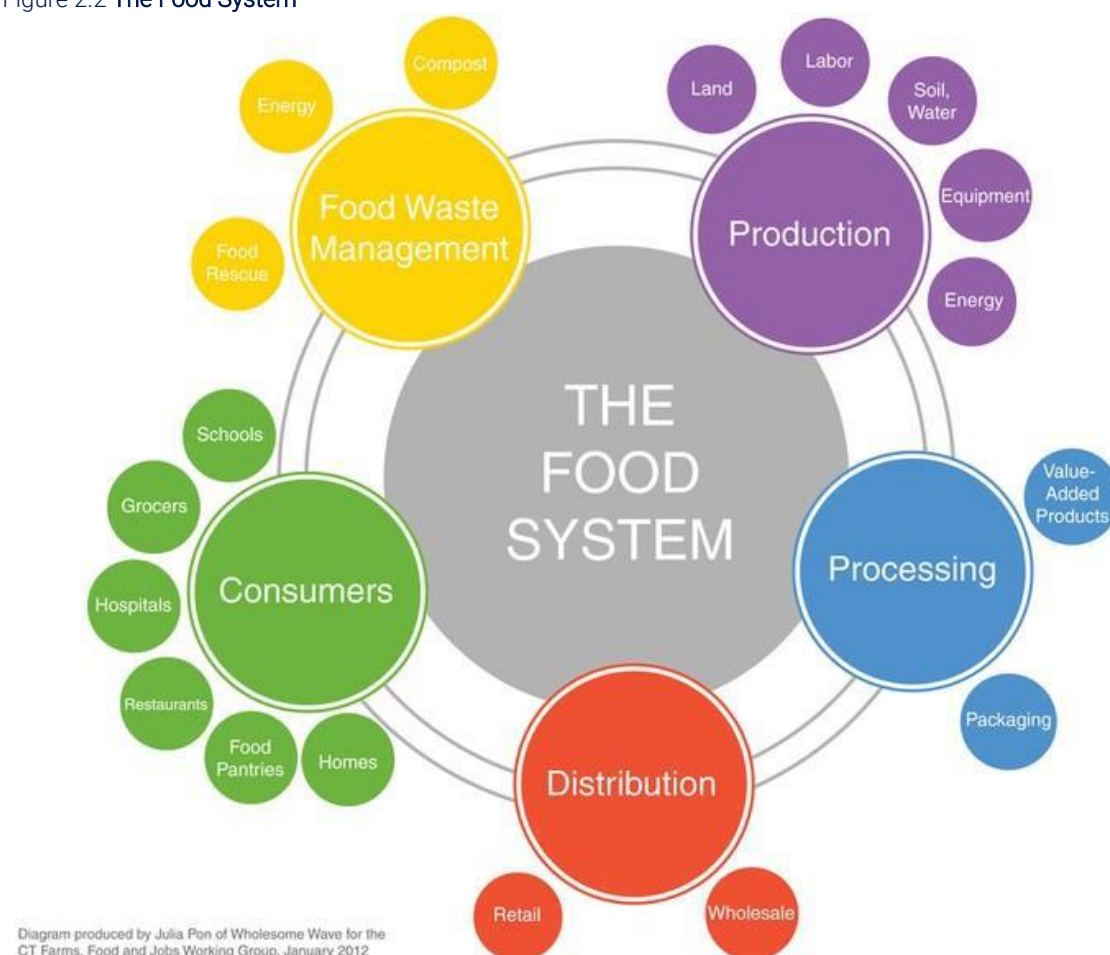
Figure 2.2 The Food System

Compost
Energy
Food Waste Management
Food Rescue

Land
Labor
Soil, Water
Equipment
Production
Energy

THE FOOD SYSTEM

Value-Added Products
Processing
Packaging

Schools
Grocers
Consumers
Hospitals
Restaurants
Food Pantries
Homes

Distribution
Retail
Wholesale

Diagram produced by Julia Pon of Wholesome Wave for the CT Farms, Food and Jobs Working Group, January 2012